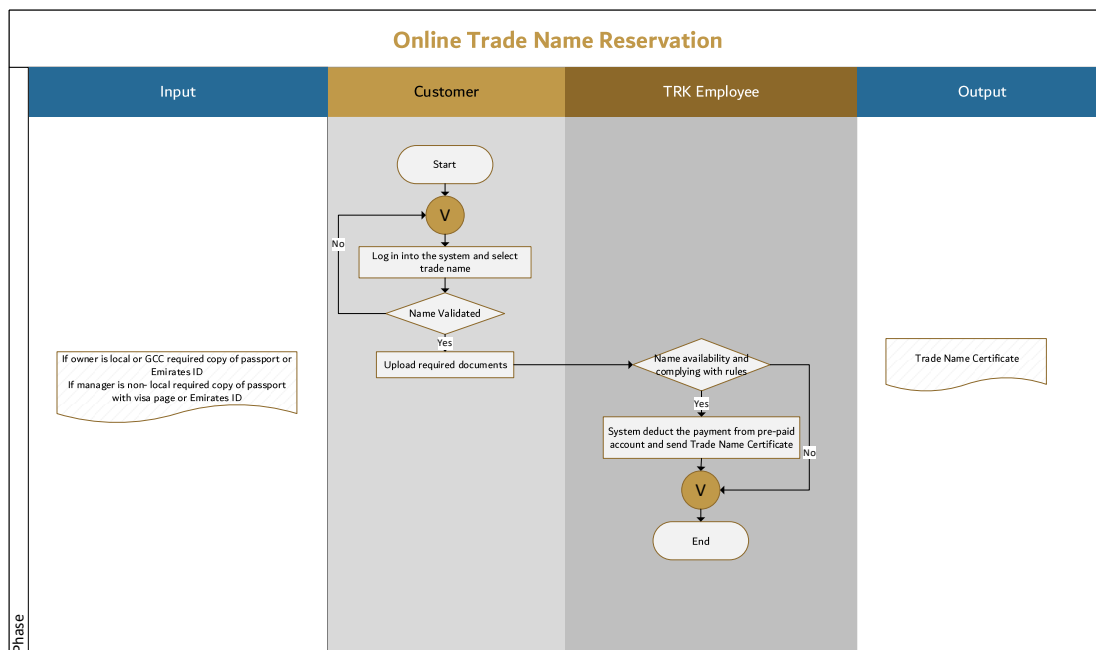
Online Trade Name Reservation

Input

Customer

TRK Employee

Output

Start

V

No

Log in into the system and select trade name

Name Validated

Yes

If owner is local or GCC required copy of passport or Emirates ID
If manager is non- local required copy of passport with visa page or Emirates ID

Upload required documents

Name availability and complying with rules

Trade Name Certificate

Yes

System deduct the payment from pre-paid account and send Trade Name Certificate

No

V

End

Phase